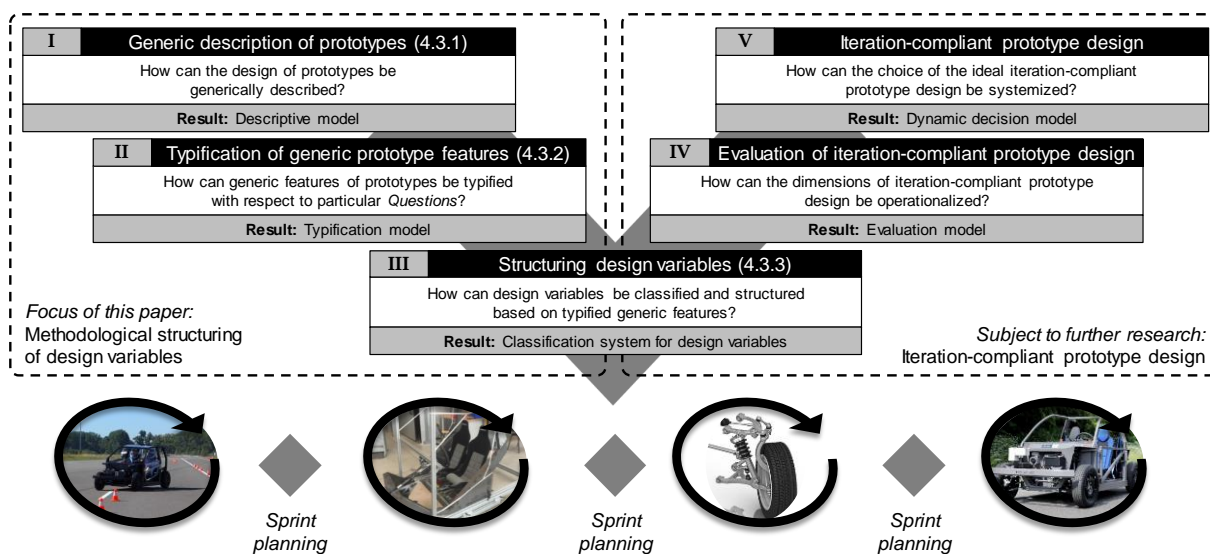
I Generic description of prototypes (4.3.1)

How can the design of prototypes be generically described?

**Result:** Descriptive model

II Typification of generic prototype features (4.3.2)

How can generic features of prototypes be typified with respect to particular *Questions*?

**Result:** Typification model

III Structuring design variables (4.3.3)

How can design variables be classified and structured based on typified generic features?

**Result:** Classification system for design variables

IV Evaluation of iteration-compliant prototype design

How can the dimensions of iteration-compliant prototype design be operationalized?

**Result:** Evaluation model

V Iteration-compliant prototype design

How can the choice of the ideal iteration-compliant prototype design be systemized?

**Result:** Dynamic decision model

*Focus of this paper:*
Methodological structuring of design variables

*Subject to further research:*
Iteration-compliant prototype design

*Sprint planning*

*Sprint planning*

*Sprint planning*